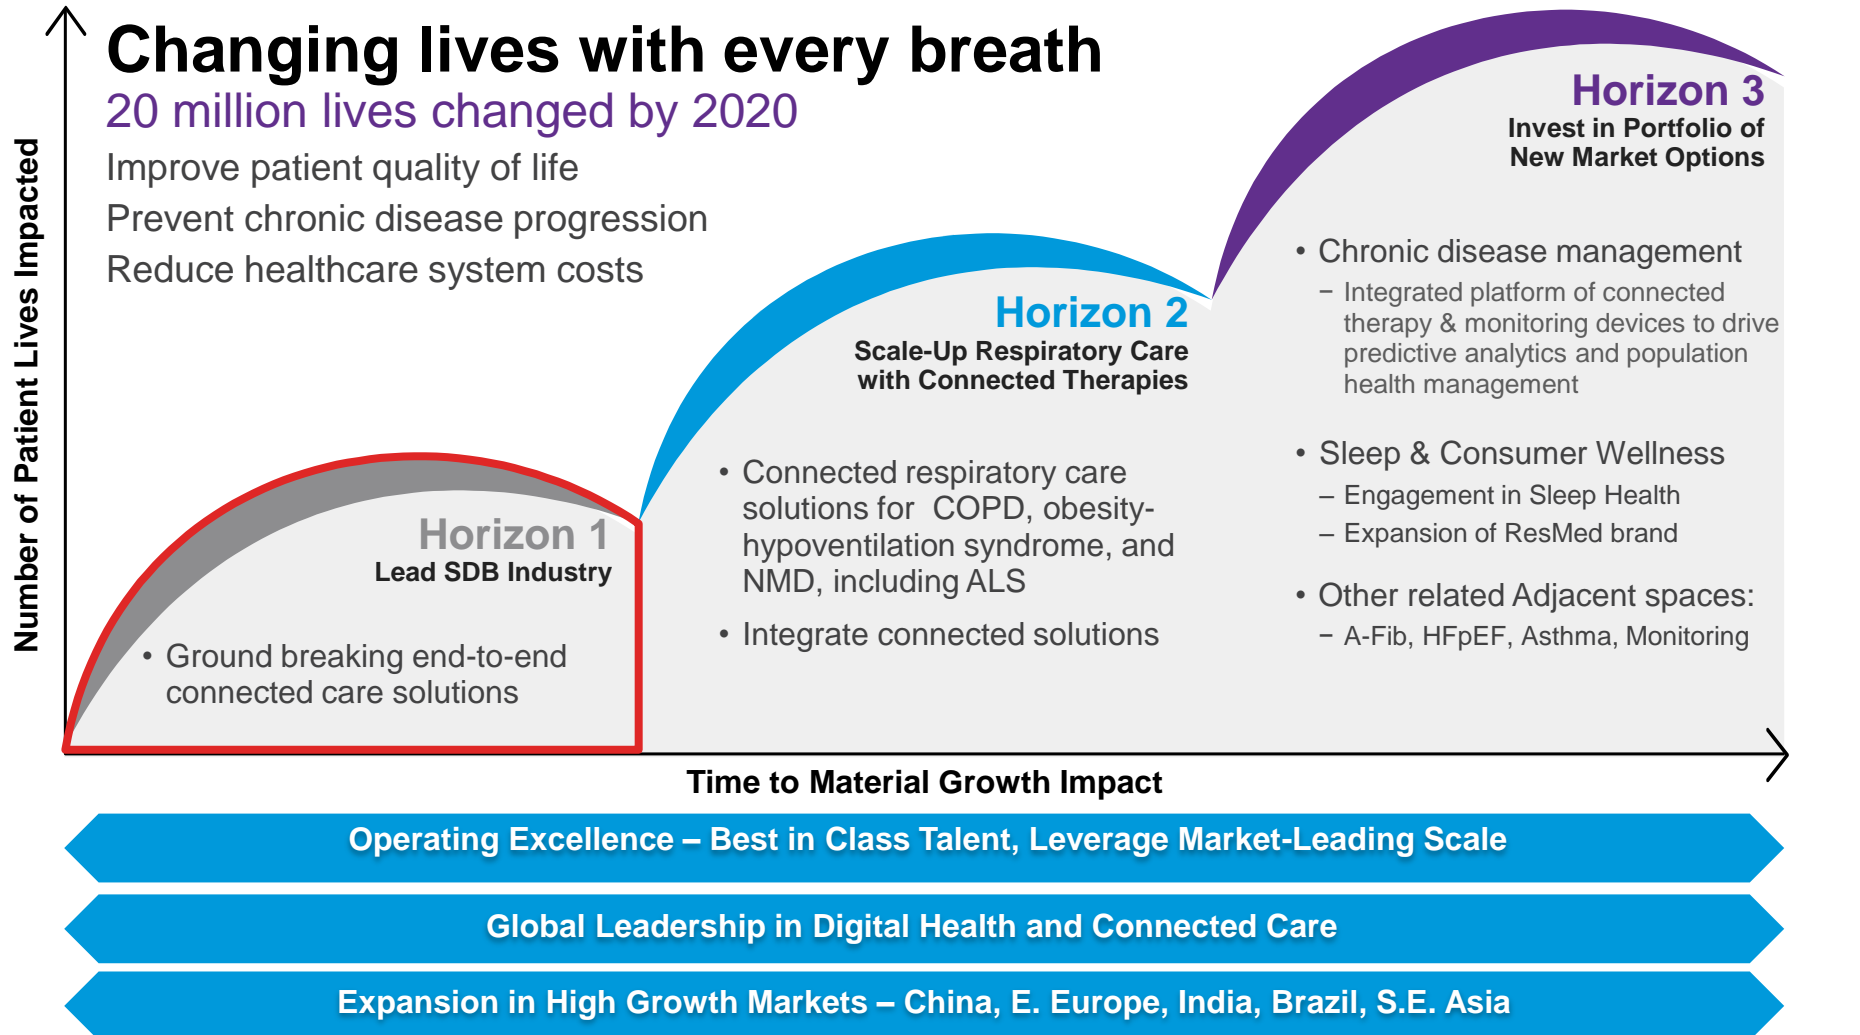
Changing lives with every breath

20 million lives changed by 2020

Improve patient quality of life

Prevent chronic disease progression

Reduce healthcare system costs

Number of Patient Lives Impacted

Horizon 1
Lead SDB Industry

• Ground breaking end-to-end connected care solutions

Horizon 2
Scale-Up Respiratory Care with Connected Therapies

• Connected respiratory care solutions for COPD, obesity-hypoventilation syndrome, and NMD, including ALS

• Integrate connected solutions

Horizon 3
Invest in Portfolio of New Market Options

• Chronic disease management
– Integrated platform of connected therapy & monitoring devices to drive predictive analytics and population health management

• Sleep & Consumer Wellness
– Engagement in Sleep Health
– Expansion of ResMed brand

• Other related Adjacent spaces:
– A-Fib, HFpEF, Asthma, Monitoring

Time to Material Growth Impact

Operating Excellence – Best in Class Talent, Leverage Market-Leading Scale

Global Leadership in Digital Health and Connected Care

Expansion in High Growth Markets – China, E. Europe, India, Brazil, S.E. Asia